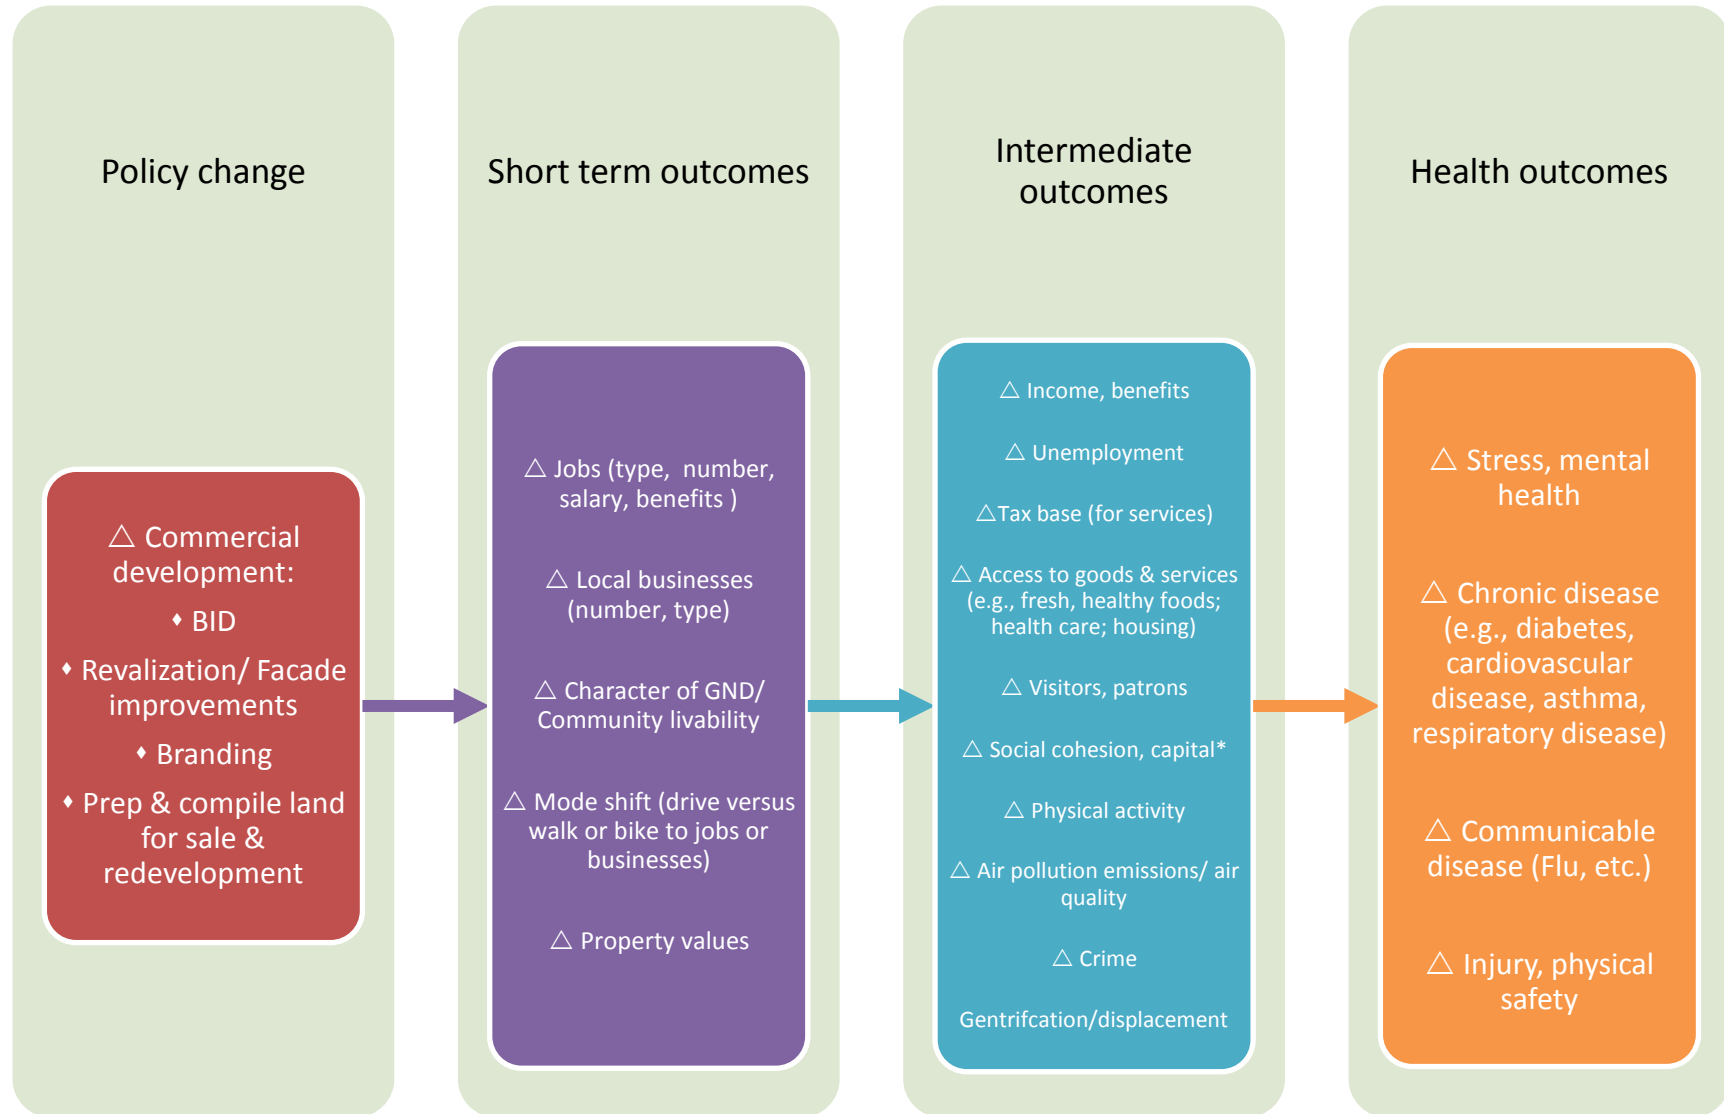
Policy change

△ Commercial development:

♦ BID

♦ Revalization/ Facade improvements

♦ Branding

♦ Prep & compile land for sale & redevelopment

Short term outcomes

△ Jobs (type, number, salary, benefits )

△ Local businesses (number, type)

△ Character of GND/ Community livability

△ Mode shift (drive versus walk or bike to jobs or businesses)

△ Property values

Intermediate outcomes

△ Income, benefits

△ Unemployment

△Tax base (for services)

△ Access to goods & services (e.g., fresh, healthy foods; health care; housing)

△ Visitors, patrons

△ Social cohesion, capital*

△ Physical activity

△ Air pollution emissions/ air quality

△ Crime

Gentrifcation/displacement

Health outcomes

△ Stress, mental health

△ Chronic disease (e.g., diabetes, cardiovascular disease, asthma, respiratory disease)

△ Communicable disease (Flu, etc.)

△ Injury, physical safety